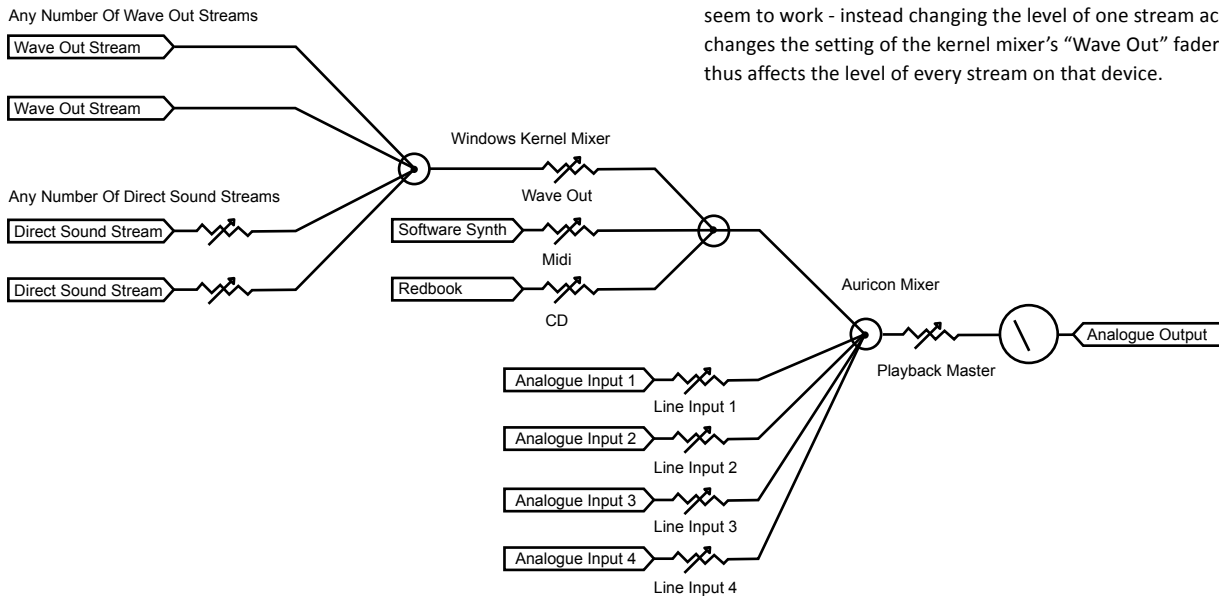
seem to work - instead changing the level of one stream ac changes the setting of the kernel mixer's "Wave Out" fader thus affects the level of every stream on that device.

Any Number Of Wave Out Streams

Wave Out Stream

Wave Out Stream

Any Number Of Direct Sound Streams

Direct Sound Stream

Direct Sound Stream

Windows Kernel Mixer

Wave Out

Software Synth

Midi

Redbook

CD

Auricon Mixer

Analogue Output

Playback Master

Analogue Input 1

Line Input 1

Analogue Input 2

Line Input 2

Analogue Input 3

Line Input 3

Analogue Input 4

Line Input 4